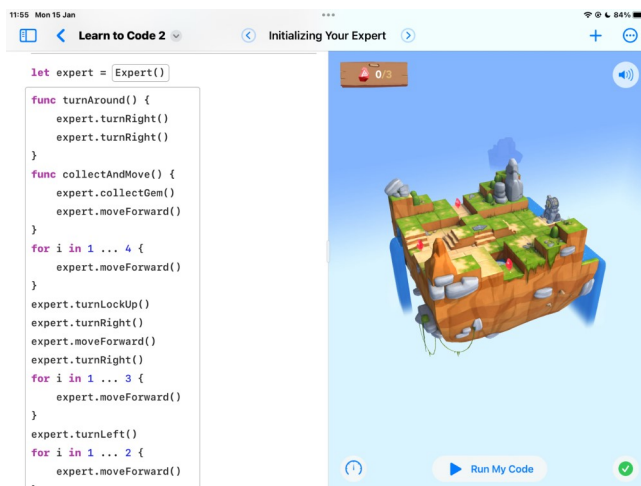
11:55 Mon 15 Jan

84%

Learn to Code 2

Initializing Your Expert

let expert = Expert()

func turnAround() {
    expert.turnRight()
    expert.turnRight()
}
func collectAndMove() {
    expert.collectGem()
    expert.moveForward()
}
for i in 1 ... 4 {
    expert.moveForward()
}
expert.turnLockUp()
expert.turnRight()
expert.moveForward()
expert.turnRight()
for i in 1 ... 3 {
    expert.moveForward()
}
expert.turnLeft()
for i in 1 ... 2 {
    expert.moveForward()

0/3

Run My Code